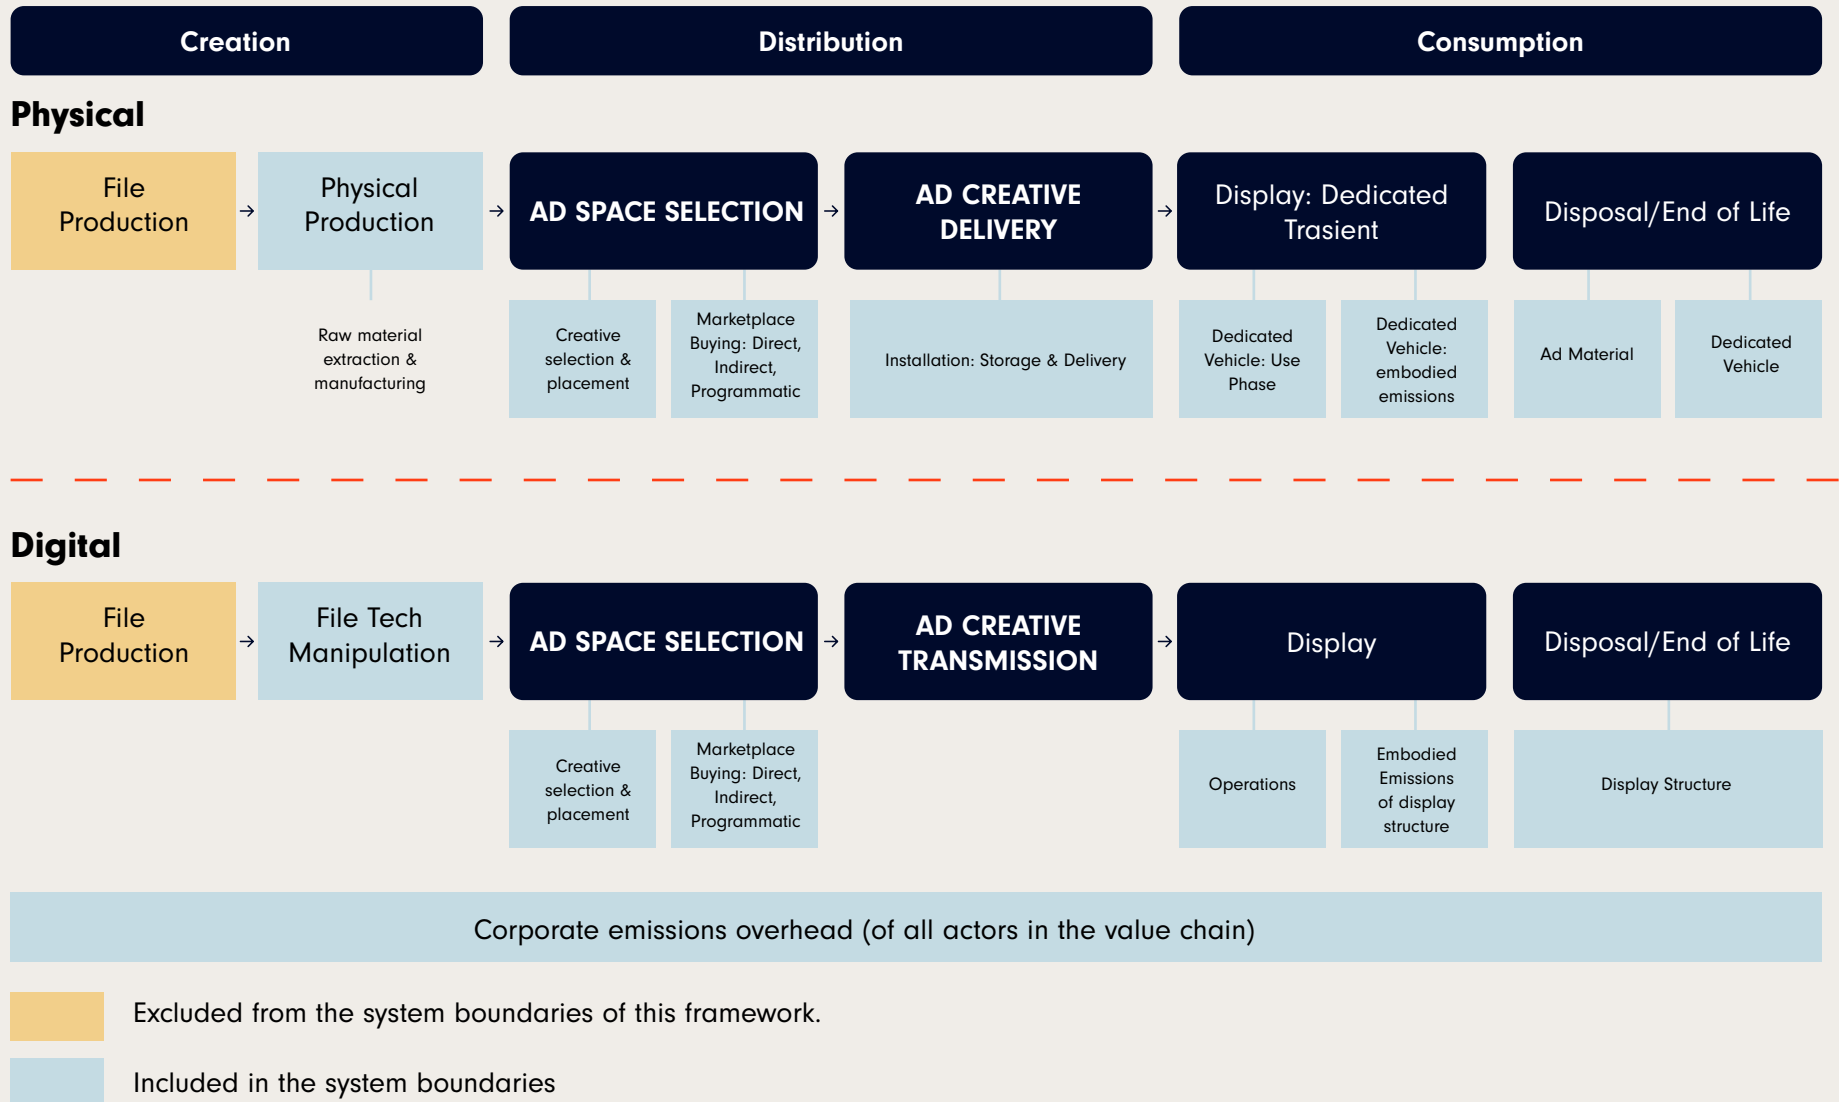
Creation

Distribution

Consumption

Physical

File Production

Physical Production

AD SPACE SELECTION

AD CREATIVE DELIVERY

Display: Dedicated Trasient

Disposal/End of Life

Raw material extraction & manufacturing

Creative selection & placement

Marketplace Buying: Direct, Indirect, Programmatic

Installation: Storage & Delivery

Dedicated Vehicle: Use Phase

Dedicated Vehicle: embodied emissions

Ad Material

Dedicated Vehicle

Digital

File Production

File Tech Manipulation

AD SPACE SELECTION

AD CREATIVE TRANSMISSION

Display

Disposal/End of Life

Creative selection & placement

Marketplace Buying: Direct, Indirect, Programmatic

Operations

Embodied Emissions of display structure

Display Structure

Corporate emissions overhead (of all actors in the value chain)

Excluded from the system boundaries of this framework.

Included in the system boundaries